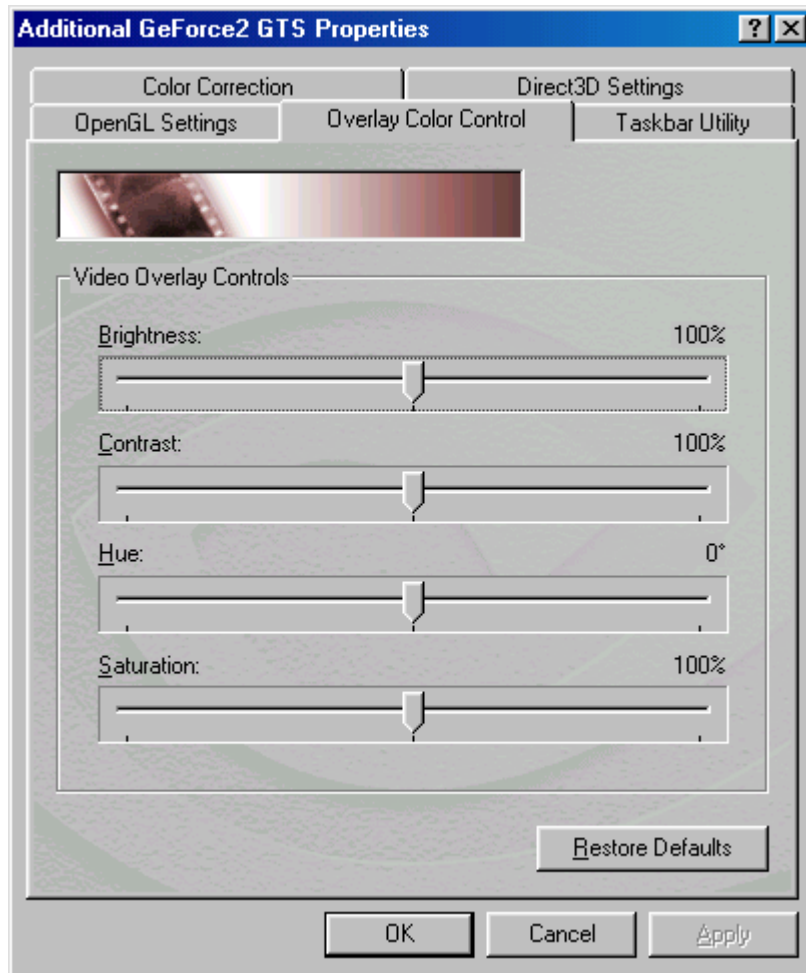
Additional GeForce2 GTS Properties

?

X

Color Correction

Direct3D Settings

OpenGL Settings

Overlay Color Control

Taskbar Utility

Video Overlay Controls

Brightness:

100%

Contrast:

100%

Hue:

0°

Saturation:

100%

Restore Defaults

OK

Cancel

Apply